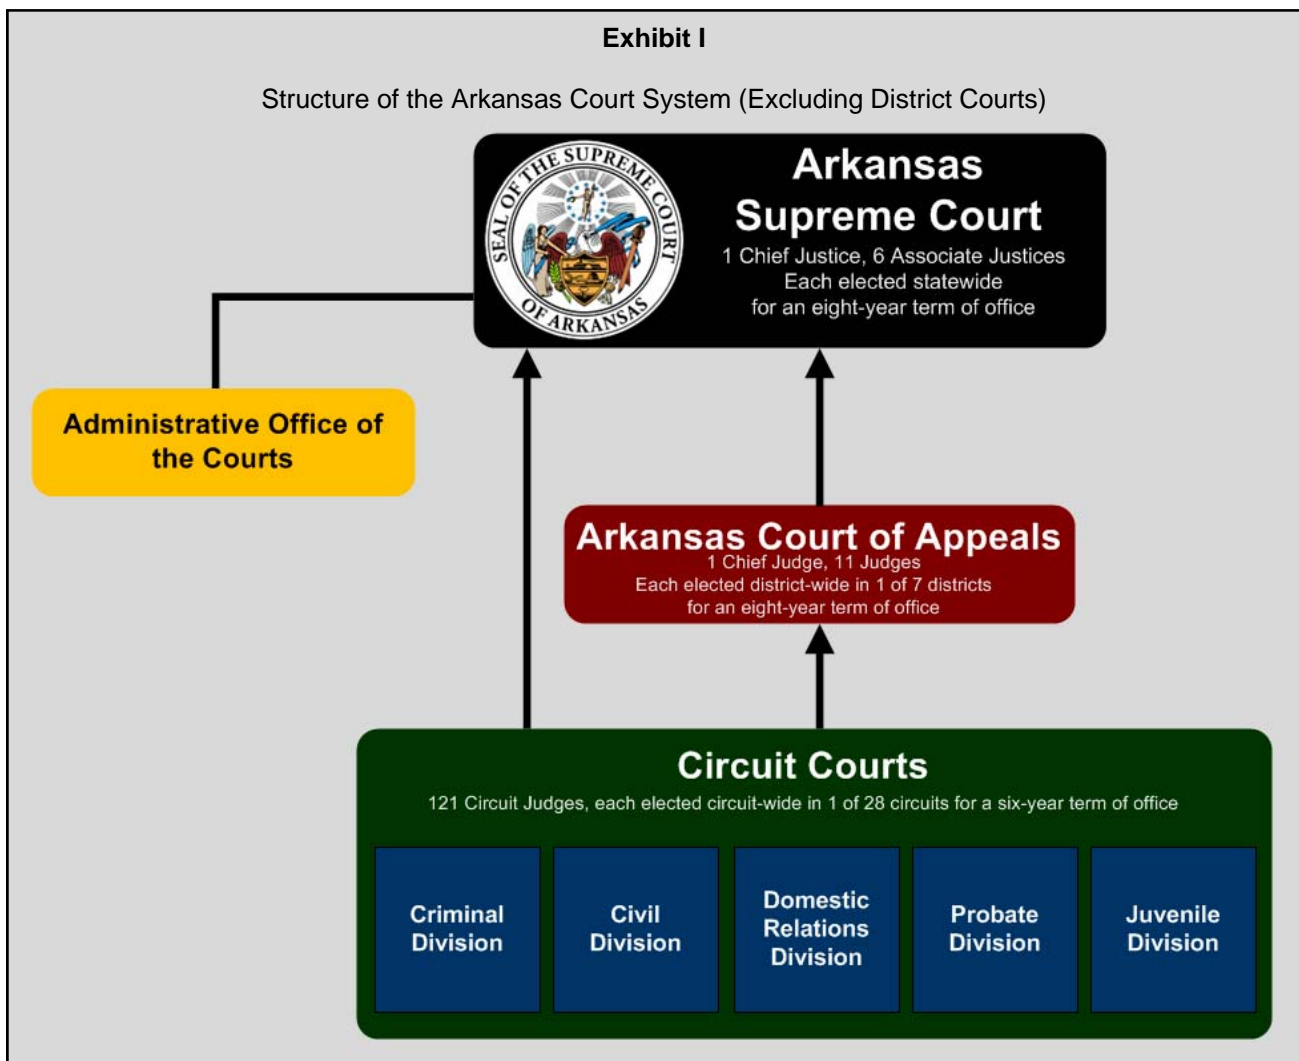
Exhibit I

Structure of the Arkansas Court System (Excluding District Courts)

SEAL OF THE SUPREME COURT OF ARKANSAS

Arkansas Supreme Court
1 Chief Justice, 6 Associate Justices
Each elected statewide
for an eight-year term of office

Administrative Office of the Courts

Arkansas Court of Appeals
1 Chief Judge, 11 Judges
Each elected district-wide in 1 of 7 districts
for an eight-year term of office

Circuit Courts
121 Circuit Judges, each elected circuit-wide in 1 of 28 circuits for a six-year term of office

Criminal Division

Civil Division

Domestic Relations Division

Probate Division

Juvenile Division